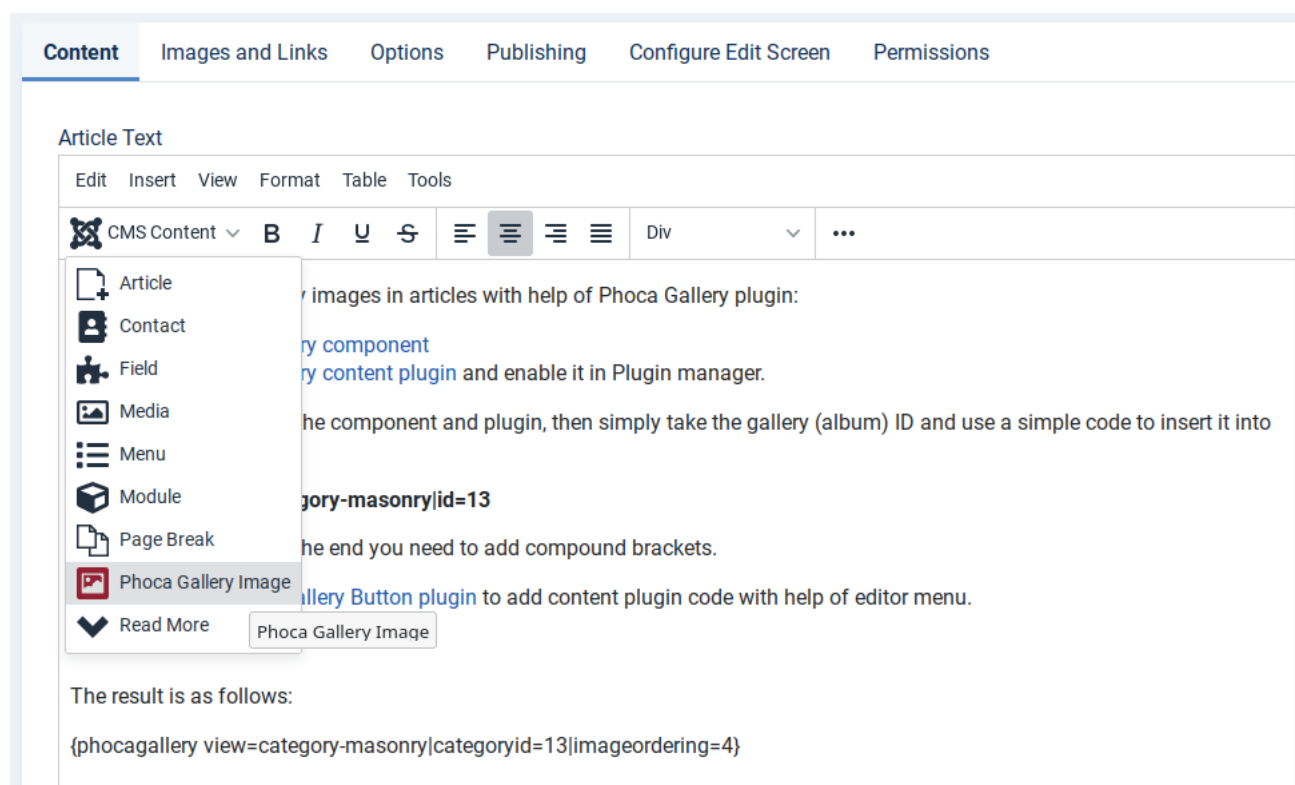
Content Images and Links Options Publishing Configure Edit Screen Permissions

Article Text

Edit Insert View Format Table Tools

CMS Content B I U S Div •••

Article
Contact
Field
Media
Menu
Module
Page Break
Phoca Gallery Image
Read More

Phoca Gallery Image

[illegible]y images in articles with help of Phoca Gallery plugin:

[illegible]ry component
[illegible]ry content plugin and enable it in Plugin manager.

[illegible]he component and plugin, then simply take the gallery (album) ID and use a simple code to insert it into

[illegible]gory-masonry|id=13

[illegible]he end you need to add compound brackets.

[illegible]allery Button plugin to add content plugin code with help of editor menu.

The result is as follows:

{phocagallery view=category-masonry|categoryid=13|imageordering=4}